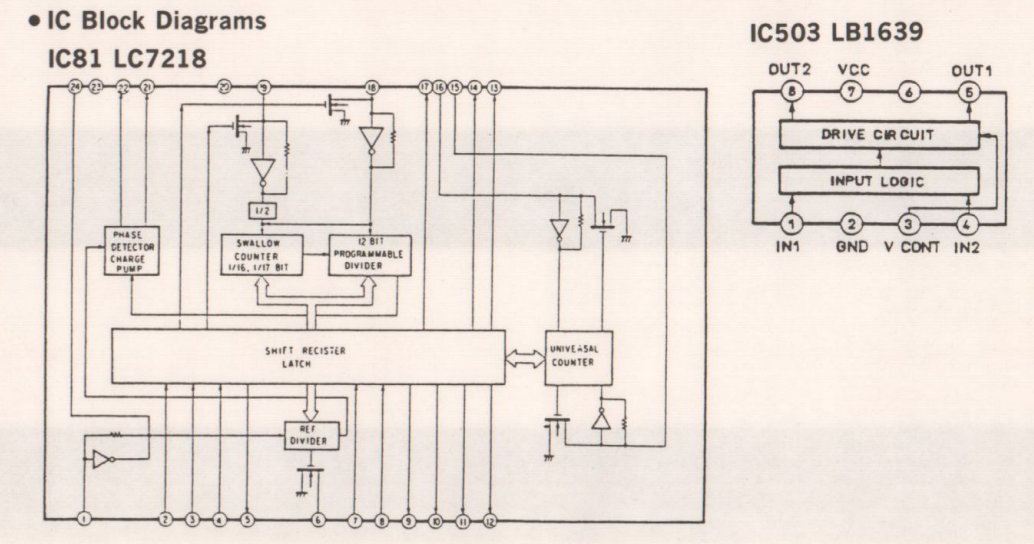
• IC Block Diagrams

IC81 LC7218

24 23 22 21 20 19 18 17 16 15 14 13

PHASE DETECTOR CHARGE PUMP

1/2

SWALLOW COUNTER 1/16, 1/17 BIT

12 BIT PROGRAMMABLE DIVIDER

SHIFT RECISTER LATCH

UNIVEASAL COUNTER

REF DIVIDER

1 2 3 4 5 6 7 8 9 10 11 12

IC503 LB1639

OUT2 VCC OUT1

8 7 6 5

DRIVE CIRCUIT

INPUT LOGIC

1 2 3 4

IN1 GND V CONT IN2